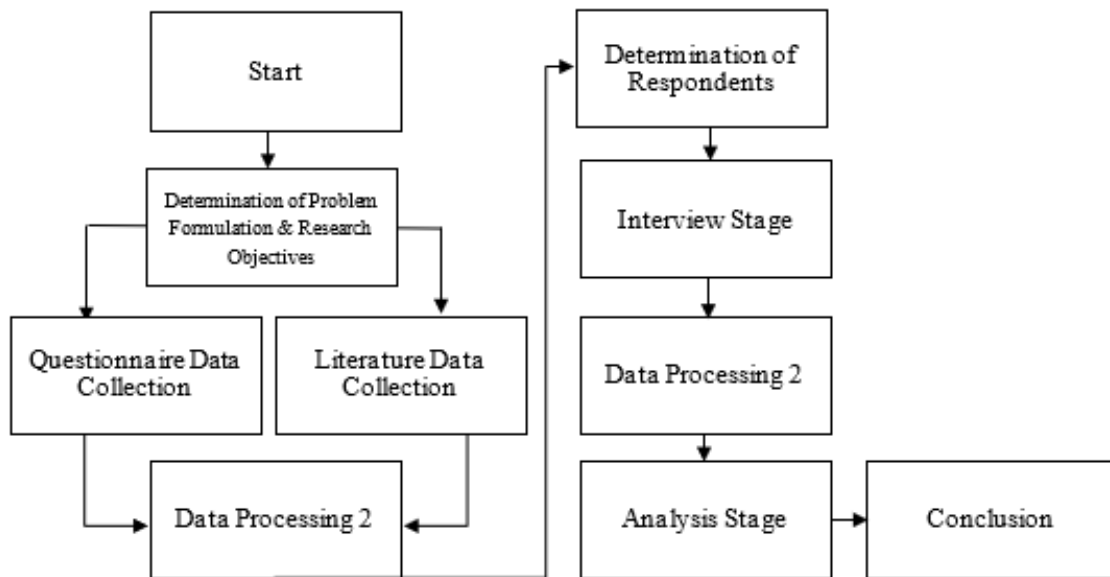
Start

Determination of Problem Formulation & Research Objectives

Questionnaire Data Collection

Literature Data Collection

Data Processing 2

Determination of Respondents

Interview Stage

Data Processing 2

Analysis Stage

Conclusion